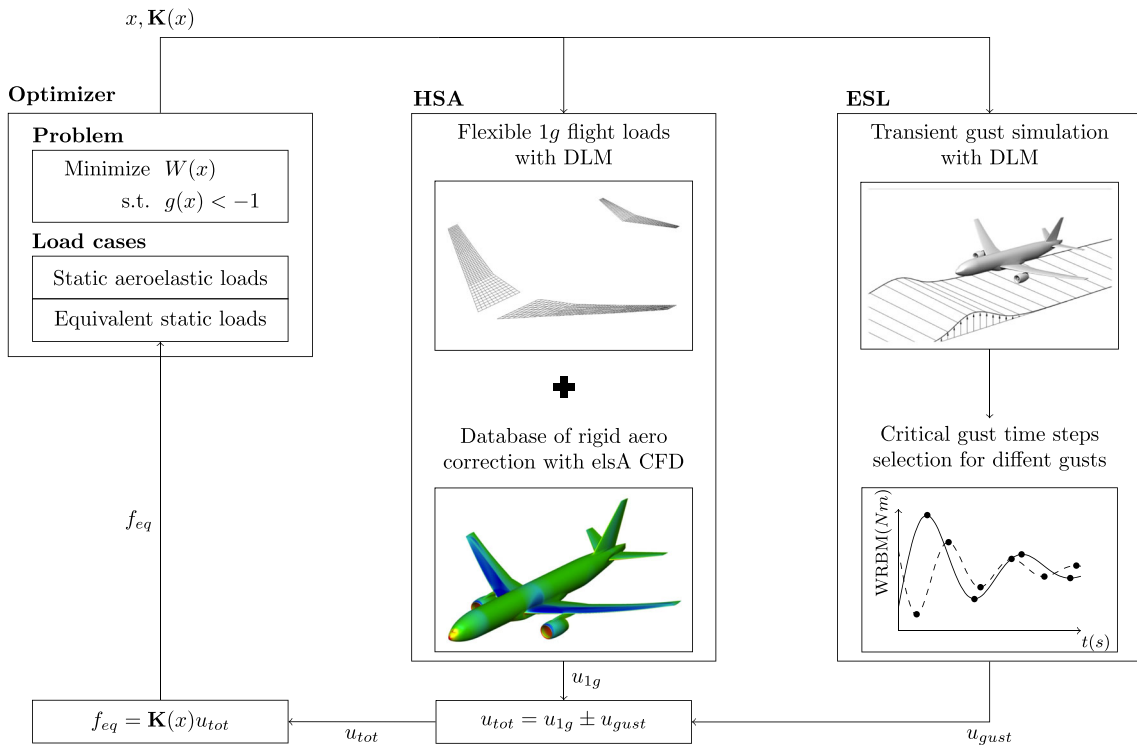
$x, \mathbf{K}(x)$

**Optimizer**

**Problem**

Minimize $W(x)$
s.t. $g(x) < -1$

**Load cases**

Static aeroelastic loads

Equivalent static loads

**HSA**

Flexible $1g$ flight loads with DLM

Database of rigid aero correction with elsA CFD

**ESL**

Transient gust simulation with DLM

Critical gust time steps selection for diffent gusts

WRBM$(Nm)$

$t(s)$

$f_{eq}$

$u_{1g}$

$f_{eq} = \mathbf{K}(x) u_{tot}$

$u_{tot}$

$u_{tot} = u_{1g} \pm u_{gust}$

$u_{gust}$